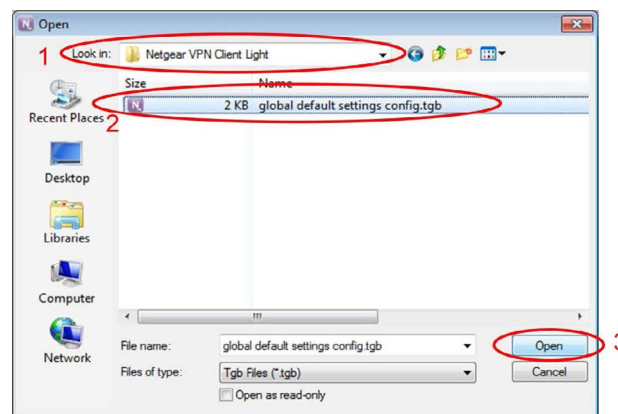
Open

1 Look in: Netgear VPN Client Light

Size Name

2 KB global default settings config.tgb

2

Recent Places

Desktop

Libraries

Computer

Network

File name: global default settings config.tgb

Files of type: Tgb Files (*.tgb)

Open as read-only

Open

Cancel

3